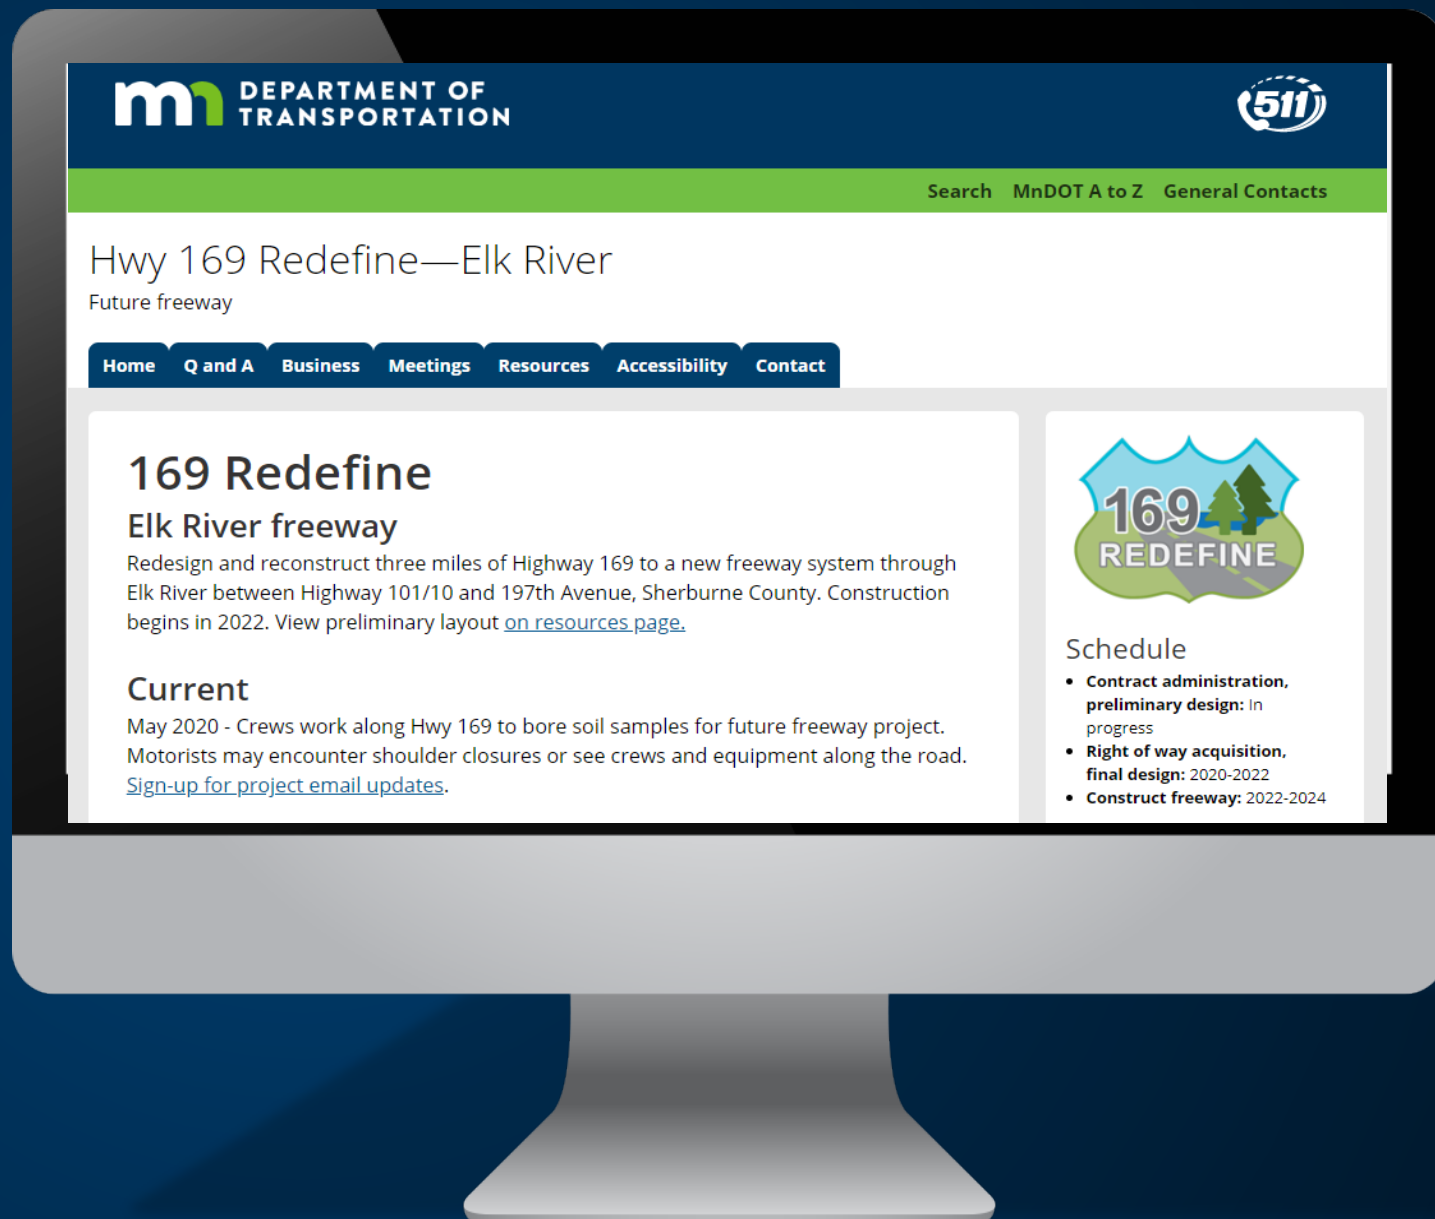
mn DEPARTMENT OF TRANSPORTATION

511

Search MnDOT A to Z General Contacts

Hwy 169 Redefine—Elk River

Future freeway

Home Q and A Business Meetings Resources Accessibility Contact

169 Redefine

Elk River freeway

Redesign and reconstruct three miles of Highway 169 to a new freeway system through Elk River between Highway 101/10 and 197th Avenue, Sherburne County. Construction begins in 2022. View preliminary layout on resources page.

Current

May 2020 - Crews work along Hwy 169 to bore soil samples for future freeway project. Motorists may encounter shoulder closures or see crews and equipment along the road. Sign-up for project email updates.

169 REDEFINE

Schedule

- **Contract administration, preliminary design:** In progress
- **Right of way acquisition, final design:** 2020-2022
- **Construct freeway:** 2022-2024